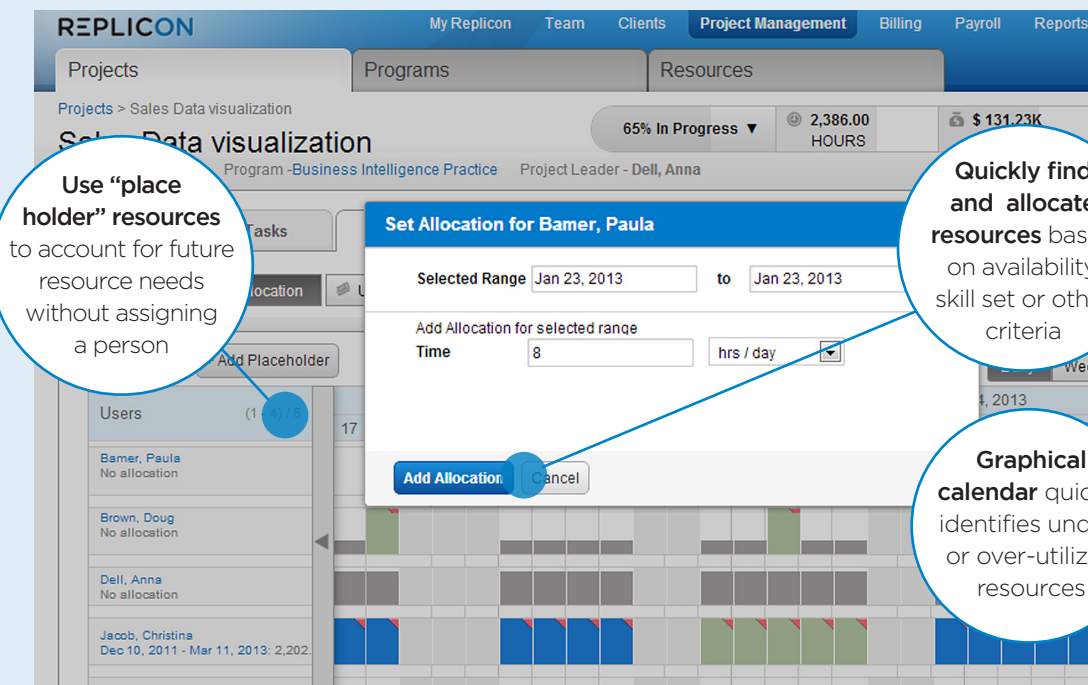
REPLICON

My Replicon Team Clients Project Management Billing Payroll Reports

Projects Programs Resources

Projects > Sales Data visualization

Sa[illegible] Data visualization

65% In Progress ▼

2,386.00 HOURS

$ 131.23K

Program -Business Intelligence Practice Project Leader - Dell, Anna

Use "place holder" resources to account for future resource needs without assigning a person

Tasks

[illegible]llocation U

Add Placeholder

Users (1 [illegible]4) / 6

17

Bamer, Paula
No allocation

Brown, Doug
No allocation

Dell, Anna
No allocation

Jacob, Christina
Dec 10, 2011 - Mar 11, 2013: 2,202.

Set Allocation for Bamer, Paula

Selected Range Jan 23, 2013 to Jan 23, 2013

Add Allocation for selected range

Time 8 hrs / day

Add Allocation Cancel

Quickly find and allocate resources bas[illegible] on availability skill set or oth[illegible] criteria

We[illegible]

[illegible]4, 2013

Graphical calendar quic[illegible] identifies und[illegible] or over-utiliz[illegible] resources